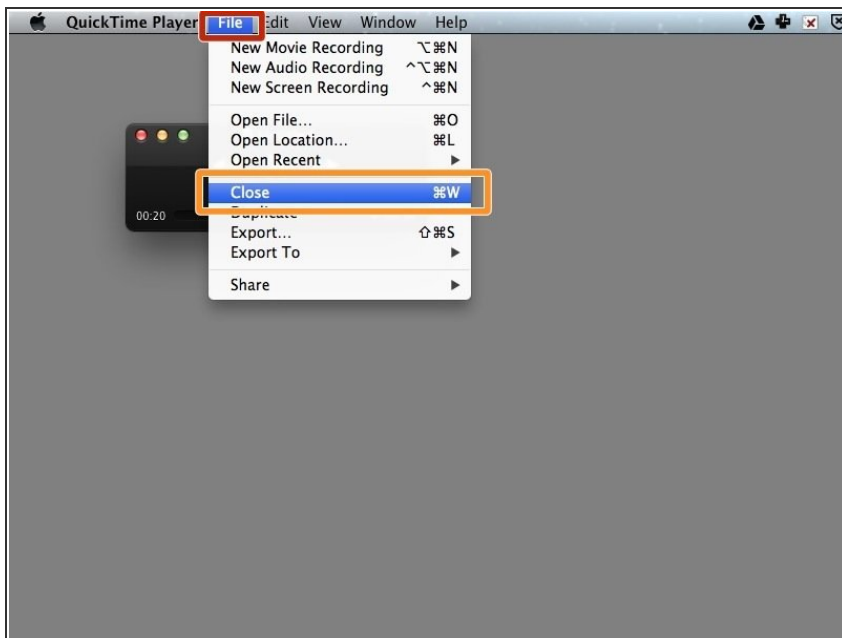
QuickTime Player File Edit View Window Help

New Movie Recording ⌥⌘N
New Audio Recording ^⌥⌘N
New Screen Recording ^⌘N

Open File... ⌘O
Open Location... ⌘L
Open Recent ▶

Close ⌘W
Duplicate
Export... ⇧⌘S
Export To ▶

Share ▶

00:20